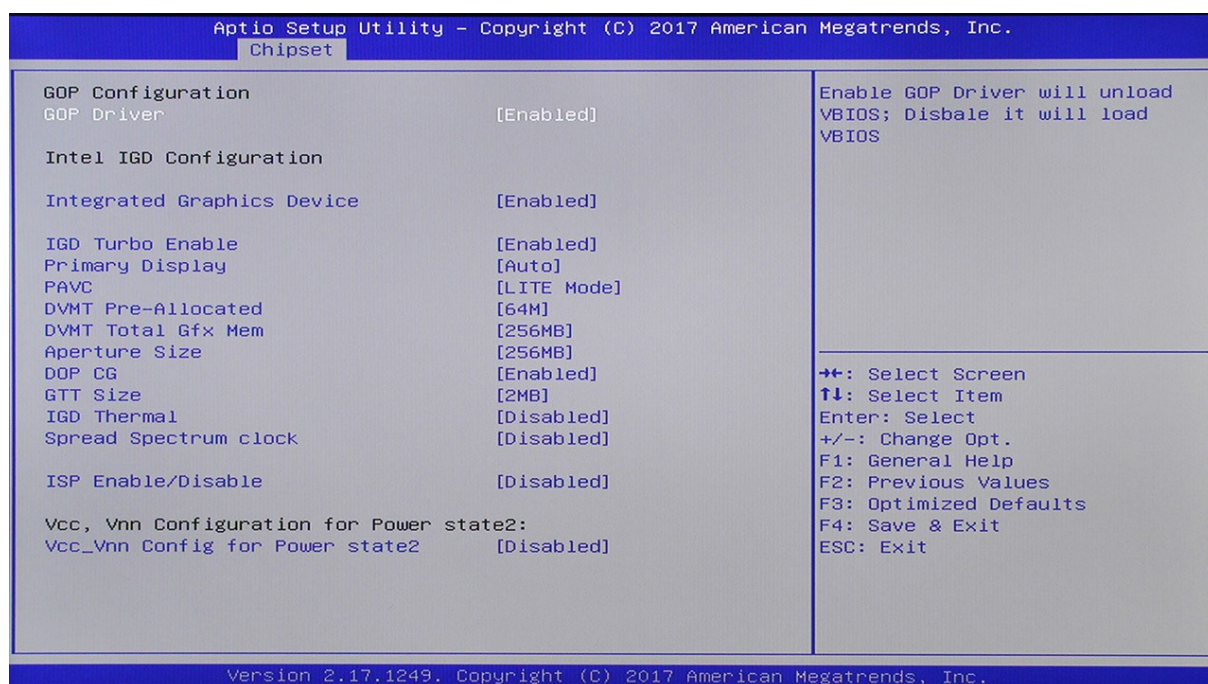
Aptio Setup Utility – Copyright (C) 2017 American Megatrends, Inc.
Chipset

GOP Configuration
GOP Driver [Enabled]

Intel IGD Configuration

Integrated Graphics Device [Enabled]

IGD Turbo Enable [Enabled]
Primary Display [Auto]
PAVC [LITE Mode]
DVMT Pre-Allocated [64M]
DVMT Total Gfx Mem [256MB]
Aperture Size [256MB]
DOP CG [Enabled]
GTT Size [2MB]
IGD Thermal [Disabled]
Spread Spectrum clock [Disabled]

ISP Enable/Disable [Disabled]

Vcc, Vnn Configuration for Power state2:
Vcc_Vnn Config for Power state2 [Disabled]

Enable GOP Driver will unload VBIOS; Disbale it will load VBIOS

→←: Select Screen
↑↓: Select Item
Enter: Select
+/-: Change Opt.
F1: General Help
F2: Previous Values
F3: Optimized Defaults
F4: Save & Exit
ESC: Exit

Version 2.17.1249. Copyright (C) 2017 American Megatrends, Inc.